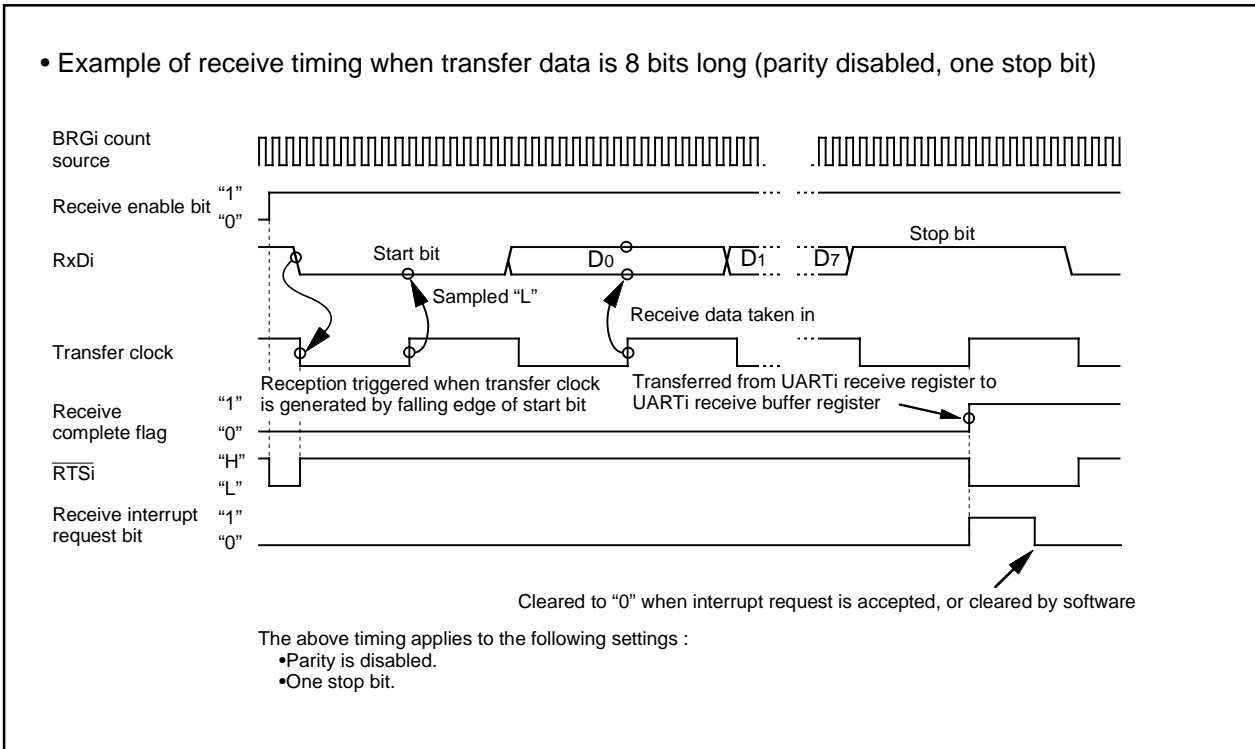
• Example of receive timing when transfer data is 8 bits long (parity disabled, one stop bit)

BRGi count source

Receive enable bit "1" "0"

RxDi

Start bit

$D_0$

$D_1$

$D_7$

Stop bit

Sampled "L"

Receive data taken in

Transfer clock

Reception triggered when transfer clock is generated by falling edge of start bit

Transferred from UARTi receive register to UARTi receive buffer register

Receive complete flag "1" "0"

$\overline{RTSi}$ "H" "L"

Receive interrupt request bit "1" "0"

Cleared to "0" when interrupt request is accepted, or cleared by software

The above timing applies to the following settings :
•Parity is disabled.
•One stop bit.